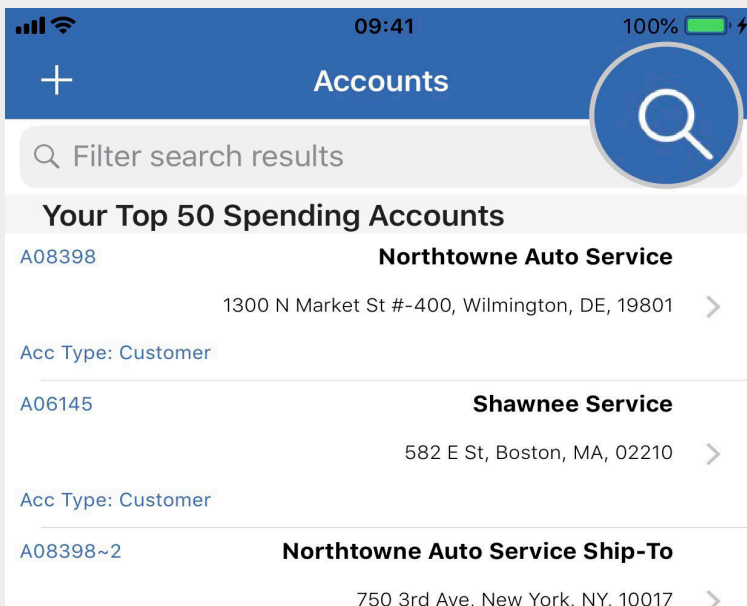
09:41

100%

+

Accounts

Filter search results

Your Top 50 Spending Accounts

A08398

Northtowne Auto Service

1300 N Market St #-400, Wilmington, DE, 19801

Acc Type: Customer

A06145

Shawnee Service

582 E St, Boston, MA, 02210

Acc Type: Customer

A08398~2

Northtowne Auto Service Ship-To

750 3rd Ave, New York, NY, 10017